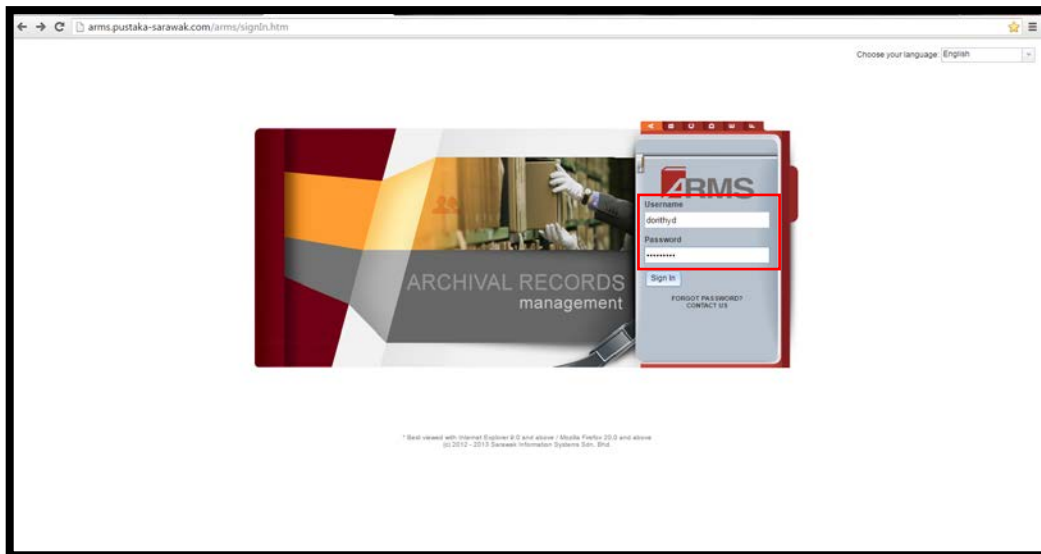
arms.pustaka-sarawak.com/arms/signIn.htm

Choose your language: English

ARCHIVAL RECORDS
management

ARMS

Username
dorithyd

Password
••••••••••

Sign In

FORGOT PASSWORD?
CONTACT US

* Best viewed with Internet Explorer 8.0 and above / Mozilla Firefox 20.0 and above
(c) 2012 - 2013 Sarawak Information Systems Sdn. Bhd.